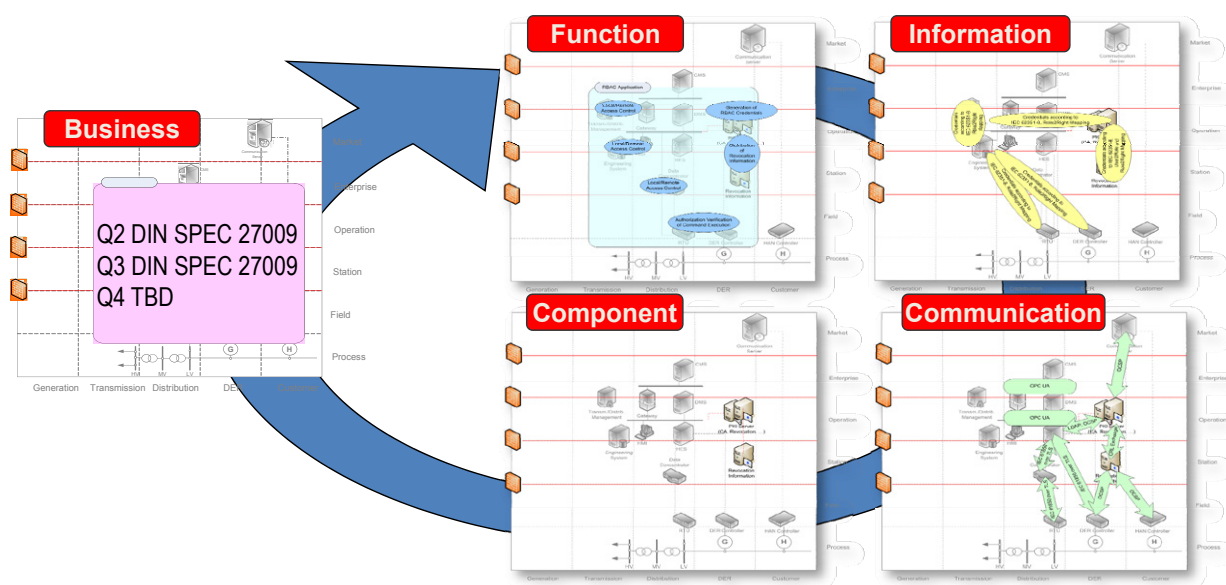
Business

Q2 DIN SPEC 27009
Q3 DIN SPEC 27009
Q4 TBD

Market
Enterprise
Operation
Station
Field
Process

Generation Transmission Distribution DER Customer

HV MV LV

G H

Function

RBAC Application

Authorization Verification of Command Execution

Information

Component

Communication

OPC UA
OPC UA